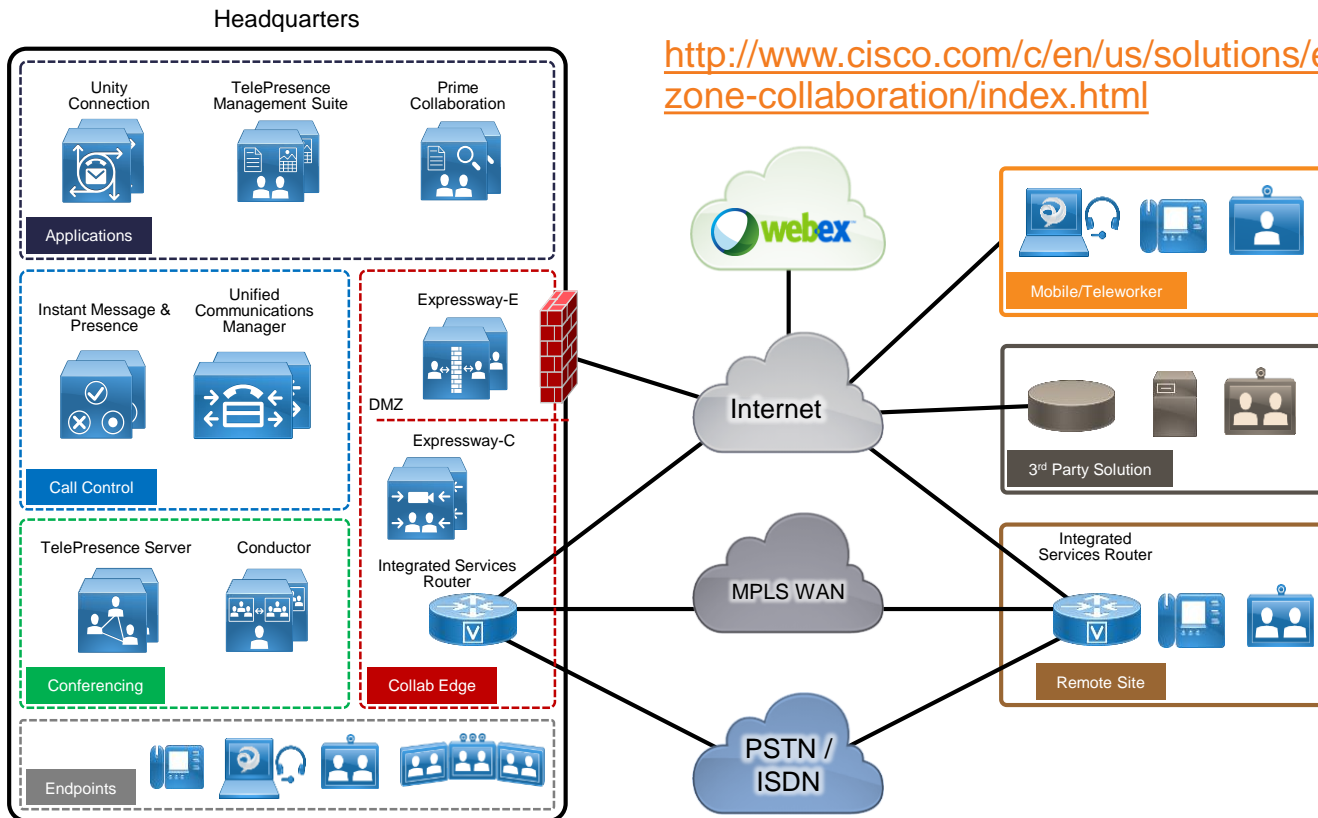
Headquarters

Unity Connection

TelePresence Management Suite

Prime Collaboration

Applications

Instant Message & Presence

Unified Communications Manager

Call Control

Expressway-E

DMZ

Expressway-C

TelePresence Server

Conductor

Integrated Services Router

Conferencing

Collab Edge

Endpoints

http://www.cisco.com/c/en/us/solutions/e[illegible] zone-collaboration/index.html

webex

Internet

MPLS WAN

PSTN / ISDN

Mobile/Teleworker

3rd Party Solution

Integrated Services Router

Remote Site